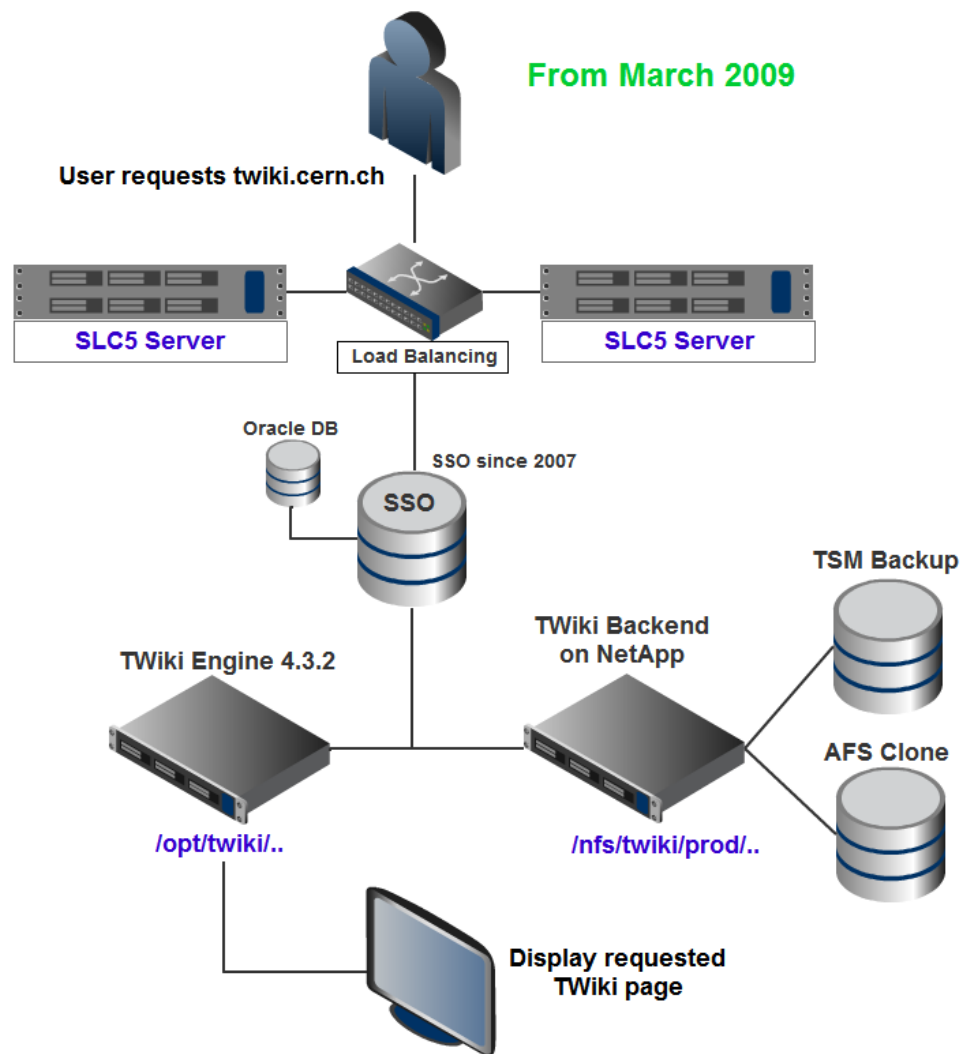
From March 2009

User requests twiki.cern.ch

SLC5 Server

Load Balancing

SLC5 Server

Oracle DB

SSO since 2007

SSO

TSM Backup

TWiki Backend on NetApp

TWiki Engine 4.3.2

AFS Clone

/opt/twiki/..

/nfs/twiki/prod/..

Display requested TWiki page